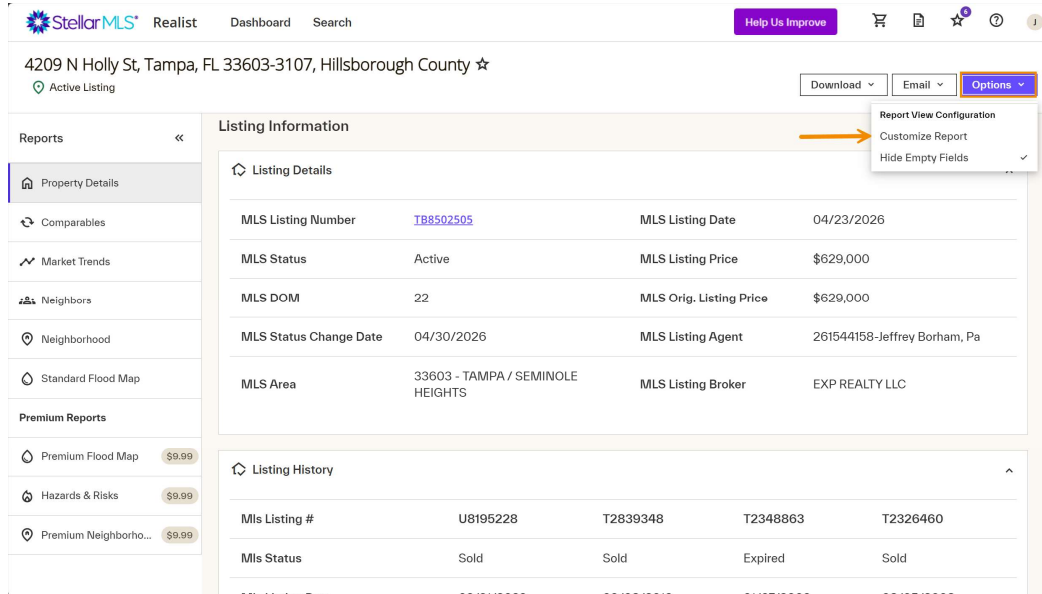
StellarMLS® Realist Dashboard Search Help Us Improve 6 J

4209 N Holly St, Tampa, FL 33603-3107, Hillsborough County ☆

Active Listing

Download ˅ Email ˅ Options ˅

Report View Configuration
Customize Report
Hide Empty Fields ✓

Reports «

Property Details
Comparables
Market Trends
Neighbors
Neighborhood
Standard Flood Map

Premium Reports

Premium Flood Map $9.99
Hazards & Risks $9.99
Premium Neighborho... $9.99

Listing Information

Listing Details

| MLS Listing Number | TB8502505 | MLS Listing Date | 04/23/2026 |
|---|---|---|---|
| MLS Status | Active | MLS Listing Price | $629,000 |
| MLS DOM | 22 | MLS Orig. Listing Price | $629,000 |
| MLS Status Change Date | 04/30/2026 | MLS Listing Agent | 261544158-Jeffrey Borham, Pa |
| MLS Area | 33603 - TAMPA / SEMINOLE HEIGHTS | MLS Listing Broker | EXP REALTY LLC |

Listing History

| Mls Listing # | U8195228 | T2839348 | T2348863 | T2326460 |
|---|---|---|---|---|
| Mls Status | Sold | Sold | Expired | Sold |
| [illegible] | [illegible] | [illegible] | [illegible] | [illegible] |